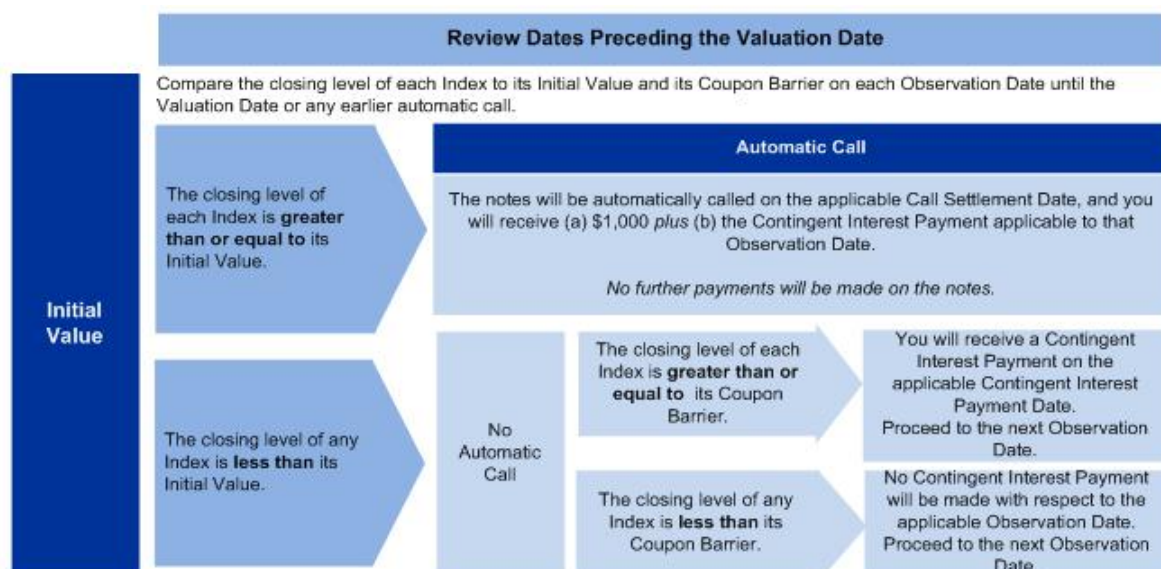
Review Dates Preceding the Valuation Date

Initial Value

Compare the closing level of each Index to its Initial Value and its Coupon Barrier on each Observation Date until the Valuation Date or any earlier automatic call.

The closing level of each Index is **greater than or equal to** its Initial Value.

Automatic Call

The notes will be automatically called on the applicable Call Settlement Date, and you will receive (a) $1,000 *plus* (b) the Contingent Interest Payment applicable to that Observation Date.

*No further payments will be made on the notes.*

The closing level of any Index is **less than** its Initial Value.

No Automatic Call

The closing level of each Index is **greater than or equal to** its Coupon Barrier.

You will receive a Contingent Interest Payment on the applicable Contingent Interest Payment Date. Proceed to the next Observation Date.

The closing level of any Index is **less than** its Coupon Barrier.

No Contingent Interest Payment will be made with respect to the applicable Observation Date. Proceed to the next Observation Date.